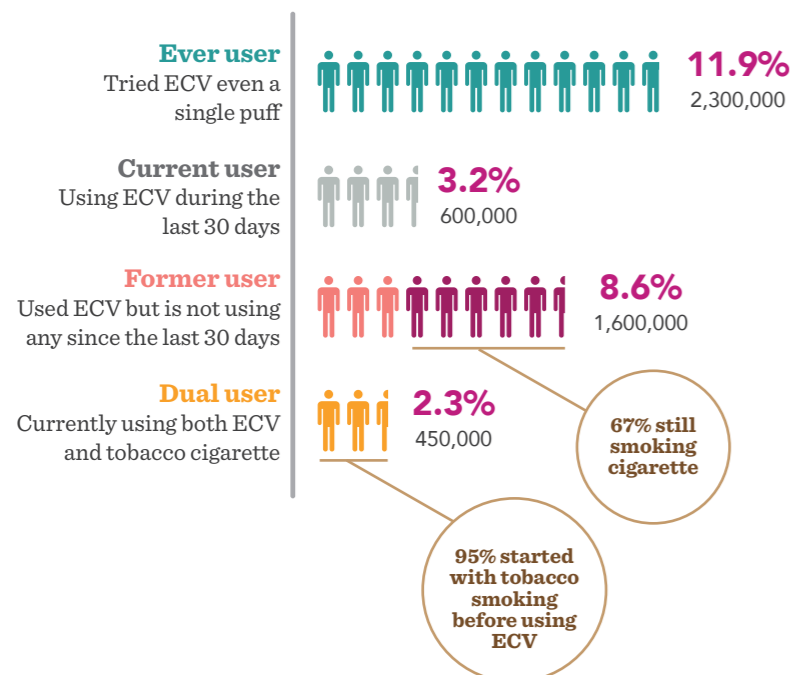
Ever user
Tried ECV even a single puff

11.9%
2,300,000

Current user
Using ECV during the last 30 days

3.2%
600,000

Former user
Used ECV but is not using any since the last 30 days

8.6%
1,600,000

67% still smoking cigarette

Dual user
Currently using both ECV and tobacco cigarette

2.3%
450,000

95% started with tobacco smoking before using ECV